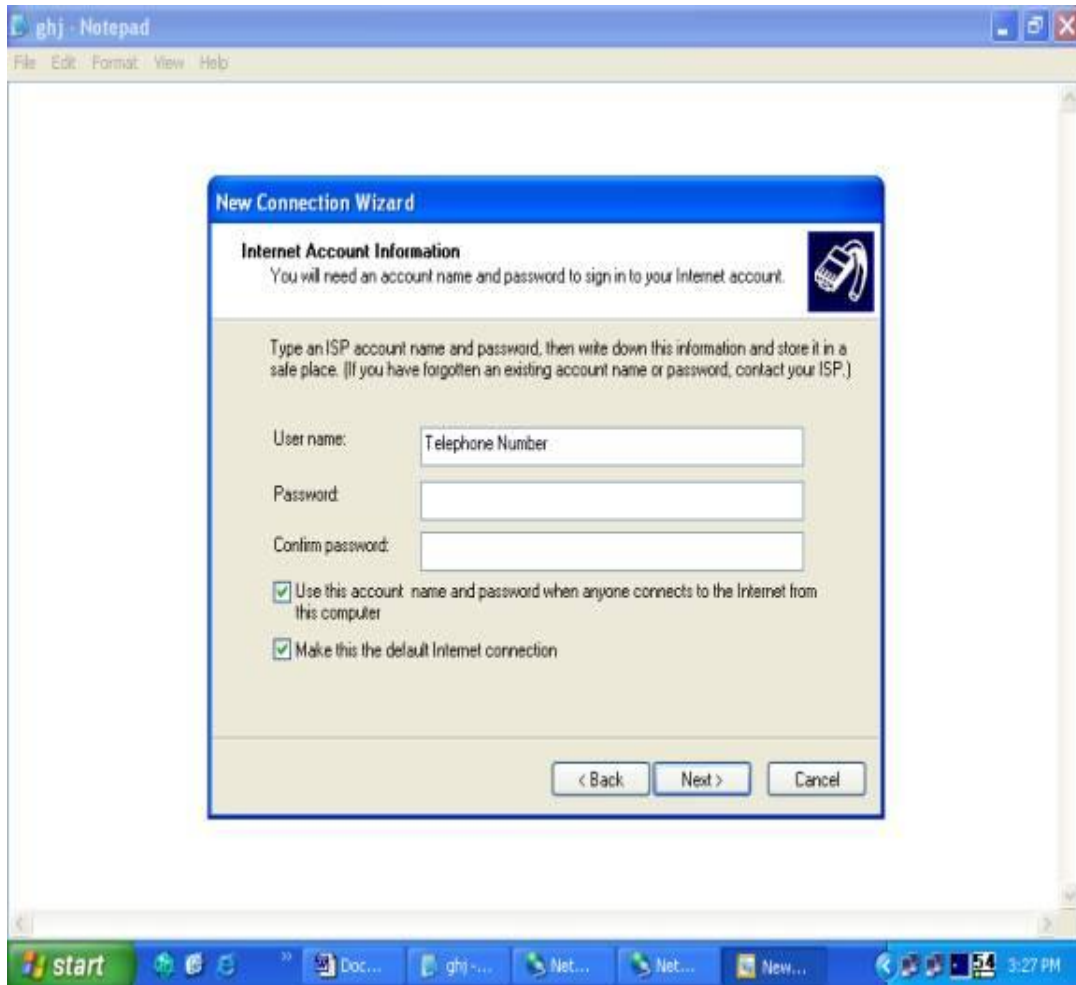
ghj - Notepad

File Edit Format View Help

New Connection Wizard

Internet Account Information

You will need an account name and password to sign in to your Internet account.

Type an ISP account name and password, then write down this information and store it in a safe place. (If you have forgotten an existing account name or password, contact your ISP.)

User name: Telephone Number

Password:

Confirm password:

Use this account name and password when anyone connects to the Internet from this computer

Make this the default Internet connection

< Back Next > Cancel

start Doc... ghj -... Net... Net... New... 54 3:27 PM